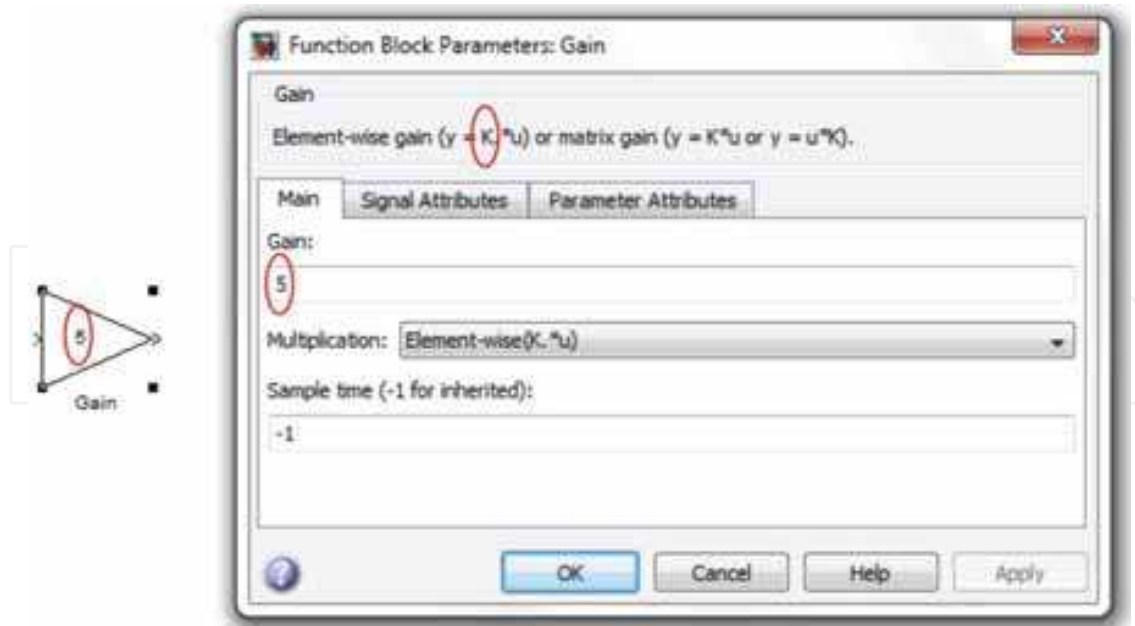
5

Gain

Function Block Parameters: Gain

Gain

Element-wise gain (y = K.*u) or matrix gain (y = K*u or y = u*K).

Main | Signal Attributes | Parameter Attributes

Gain:

5

Multiplication: Element-wise(K.*u)

Sample time (-1 for inherited):

-1

OK | Cancel | Help | Apply